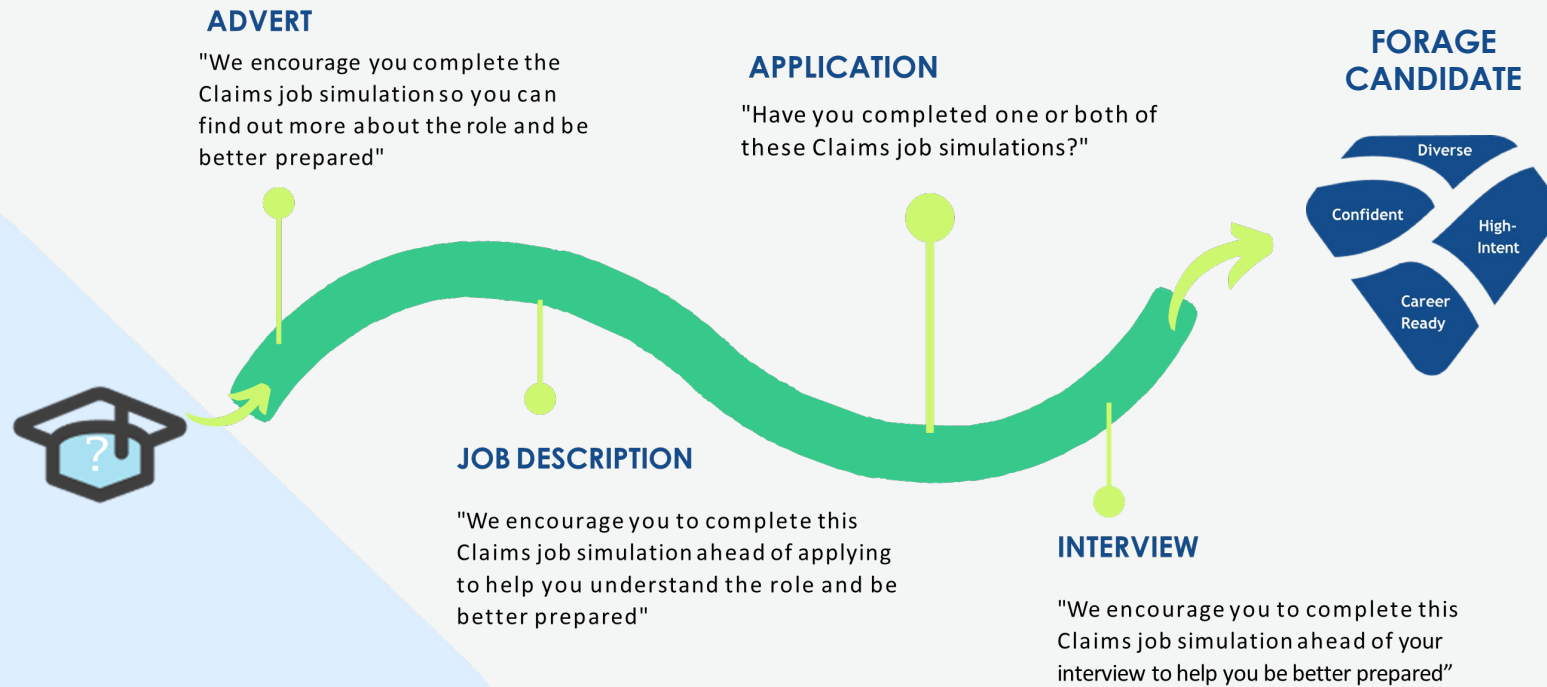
ADVERT

"We encourage you complete the Claims job simulation so you can find out more about the role and be better prepared"

APPLICATION

"Have you completed one or both of these Claims job simulations?"

FORAGE CANDIDATE

Diverse

Confident

High-Intent

Career Ready

?

JOB DESCRIPTION

"We encourage you to complete this Claims job simulation ahead of applying to help you understand the role and be better prepared"

INTERVIEW

"We encourage you to complete this Claims job simulation ahead of your interview to help you be better prepared"